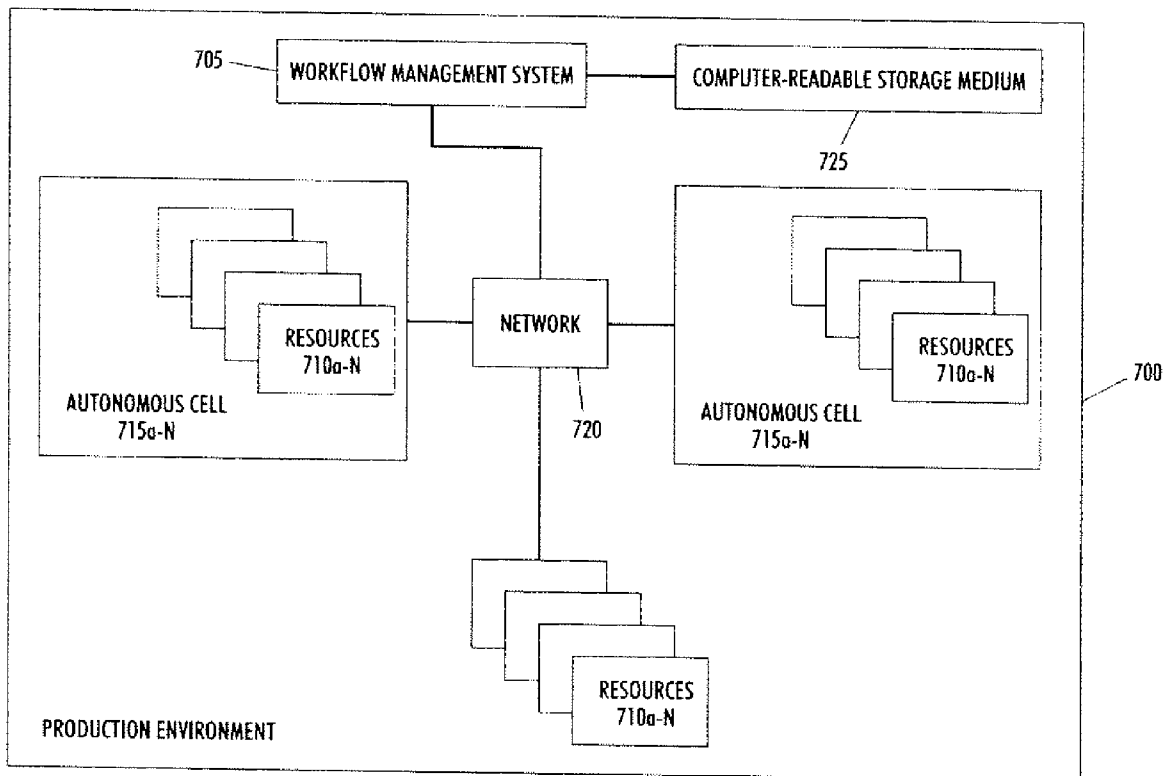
705
WORKFLOW MANAGEMENT SYSTEM
COMPUTER-READABLE STORAGE MEDIUM
725
RESOURCES
710a-N
AUTONOMOUS CELL
715a-N
NETWORK
720
RESOURCES
710a-N
AUTONOMOUS CELL
715a-N
700
RESOURCES
710a-N
PRODUCTION ENVIRONMENT